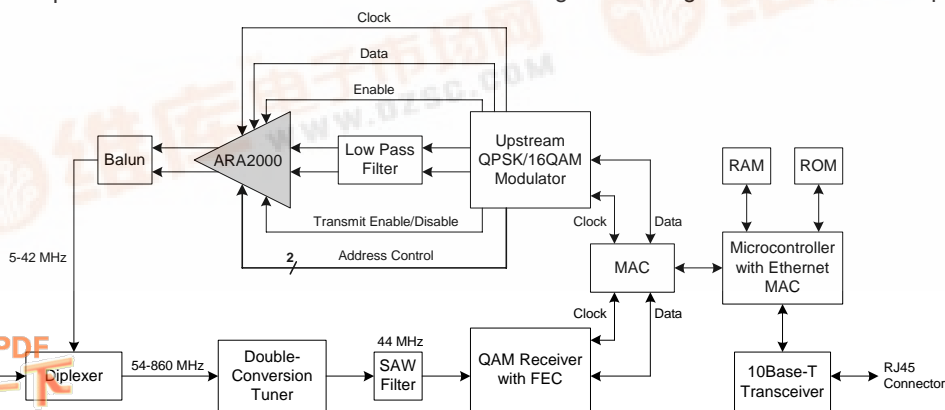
Clock

Data

Enable

Balun

ARA2000

Low Pass Filter

Upstream QPSK/16QAM Modulator

RAM

ROM

Transmit Enable/Disable

Clock

Data

5-42 MHz

2

Address Control

MAC

Microcontroller with Ethernet MAC

Clock

Data

PDF

Diplexer

54-860 MHz

Double-Conversion Tuner

44 MHz

SAW Filter

QAM Receiver with FEC

10Base-T Transceiver

RJ45 Connector

WWW.DZSC.COM